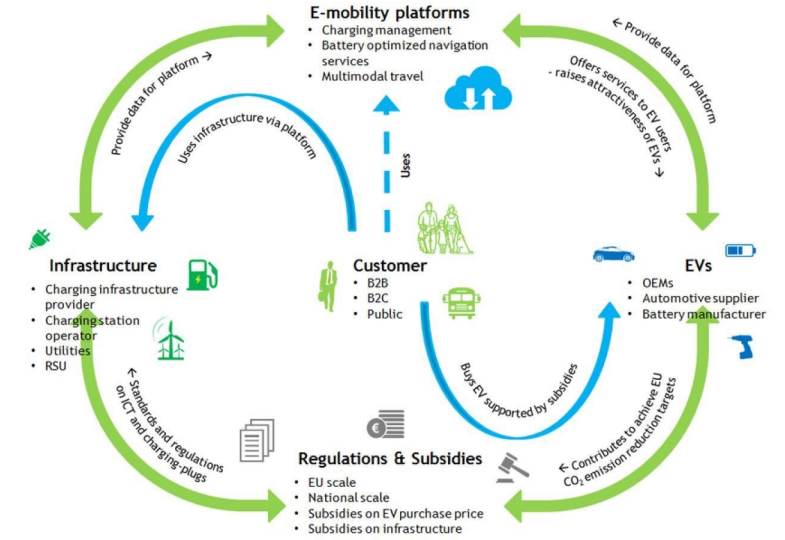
E-mobility platforms
• Charging management
• Battery optimized navigation services
• Multimodal travel

Provide data for platform →

← Provide data for platform

Offers services to EV users - raises attractiveness of EVs →

Uses infrastructure via platform

Uses

Infrastructure
• Charging infrastructure provider
• Charging station operator
• Utilities
• RSU

Customer
• B2B
• B2C
• Public

EVs
• OEMs
• Automotive supplier
• Battery manufacturer

Buys EV supported by subsidies

← Standards and regulations on ICT and charging-plugs

← Contributes to achieve EU $CO_2$ emission reduction targets

€

Regulations & Subsidies
• EU scale
• National scale
• Subsidies on EV purchase price
• Subsidies on infrastructure